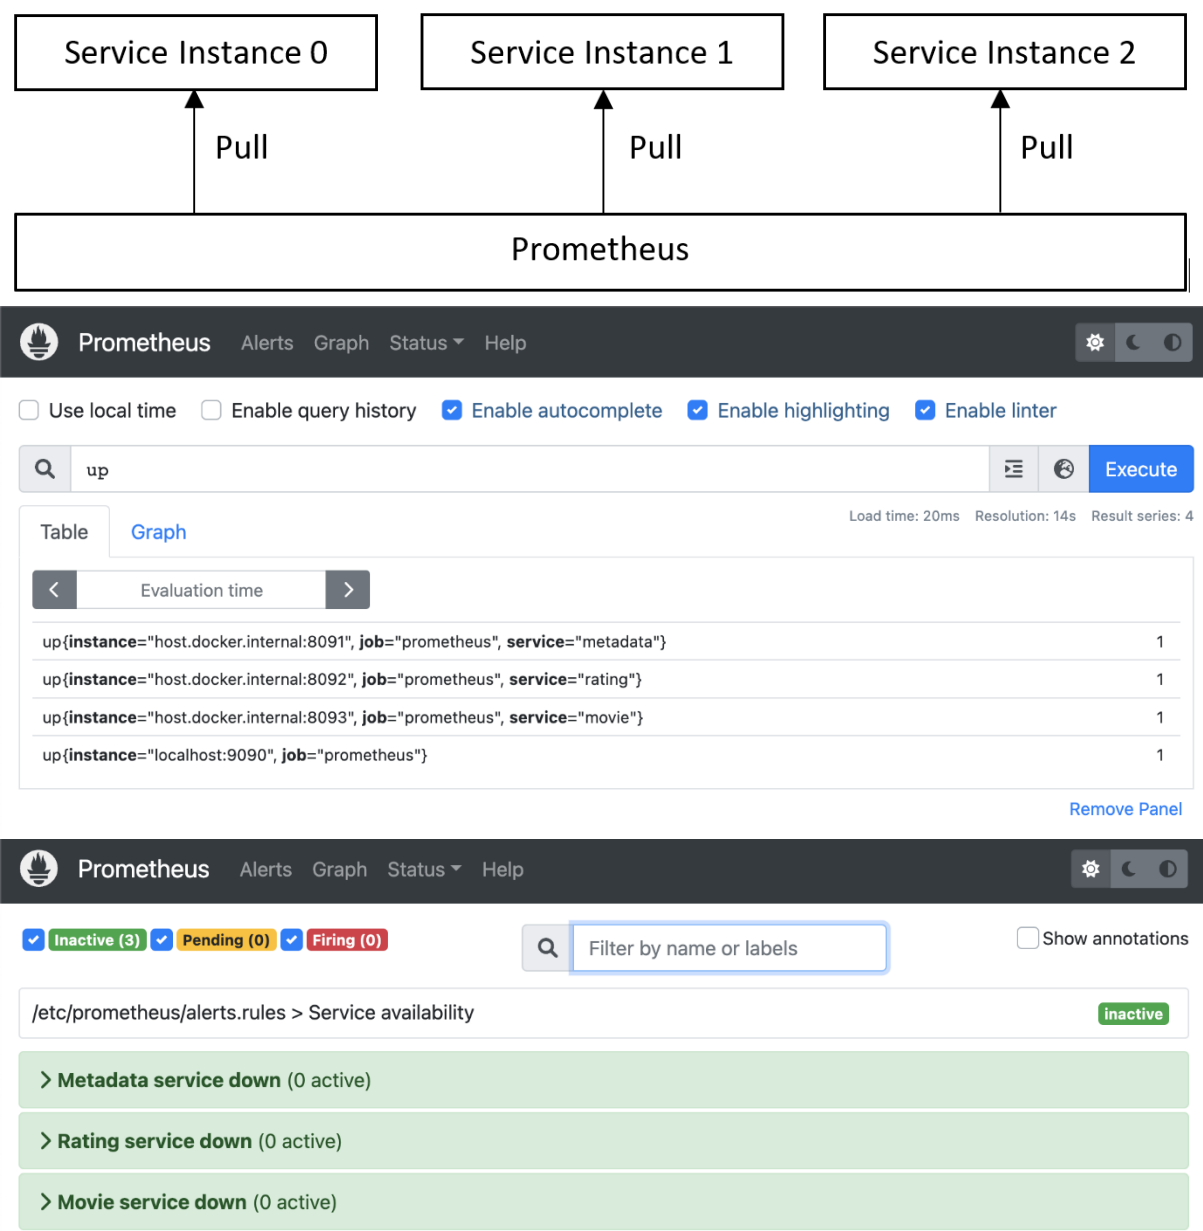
Service Instance 0

Service Instance 1

Service Instance 2

Pull

Pull

Pull

Prometheus

Prometheus Alerts Graph Status Help

Use local time Enable query history Enable autocomplete Enable highlighting Enable linter

up

Execute

Load time: 20ms Resolution: 14s Result series: 4

Table Graph

Evaluation time

| | |
|---|---|
| up{**instance**="host.docker.internal:8091", **job**="prometheus", **service**="metadata"} | 1 |
| up{**instance**="host.docker.internal:8092", **job**="prometheus", **service**="rating"} | 1 |
| up{**instance**="host.docker.internal:8093", **job**="prometheus", **service**="movie"} | 1 |
| up{**instance**="localhost:9090", **job**="prometheus"} | 1 |

Remove Panel

Prometheus Alerts Graph Status Help

Inactive (3) Pending (0) Firing (0)

Filter by name or labels

Show annotations

/etc/prometheus/alerts.rules > Service availability

inactive

> **Metadata service down** (0 active)

> **Rating service down** (0 active)

> **Movie service down** (0 active)